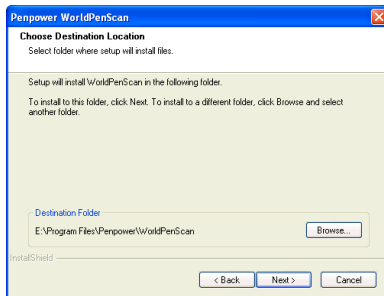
Penpower WorldPenScan

Choose Destination Location

Select folder where setup will install files.

Setup will install WorldPenScan in the following folder.

To install to this folder, click Next. To install to a different folder, click Browse and select another folder.

Destination Folder

E:\Program Files\Penpower\WorldPenScan

Browse...

InstallShield

< Back

Next >

Cancel